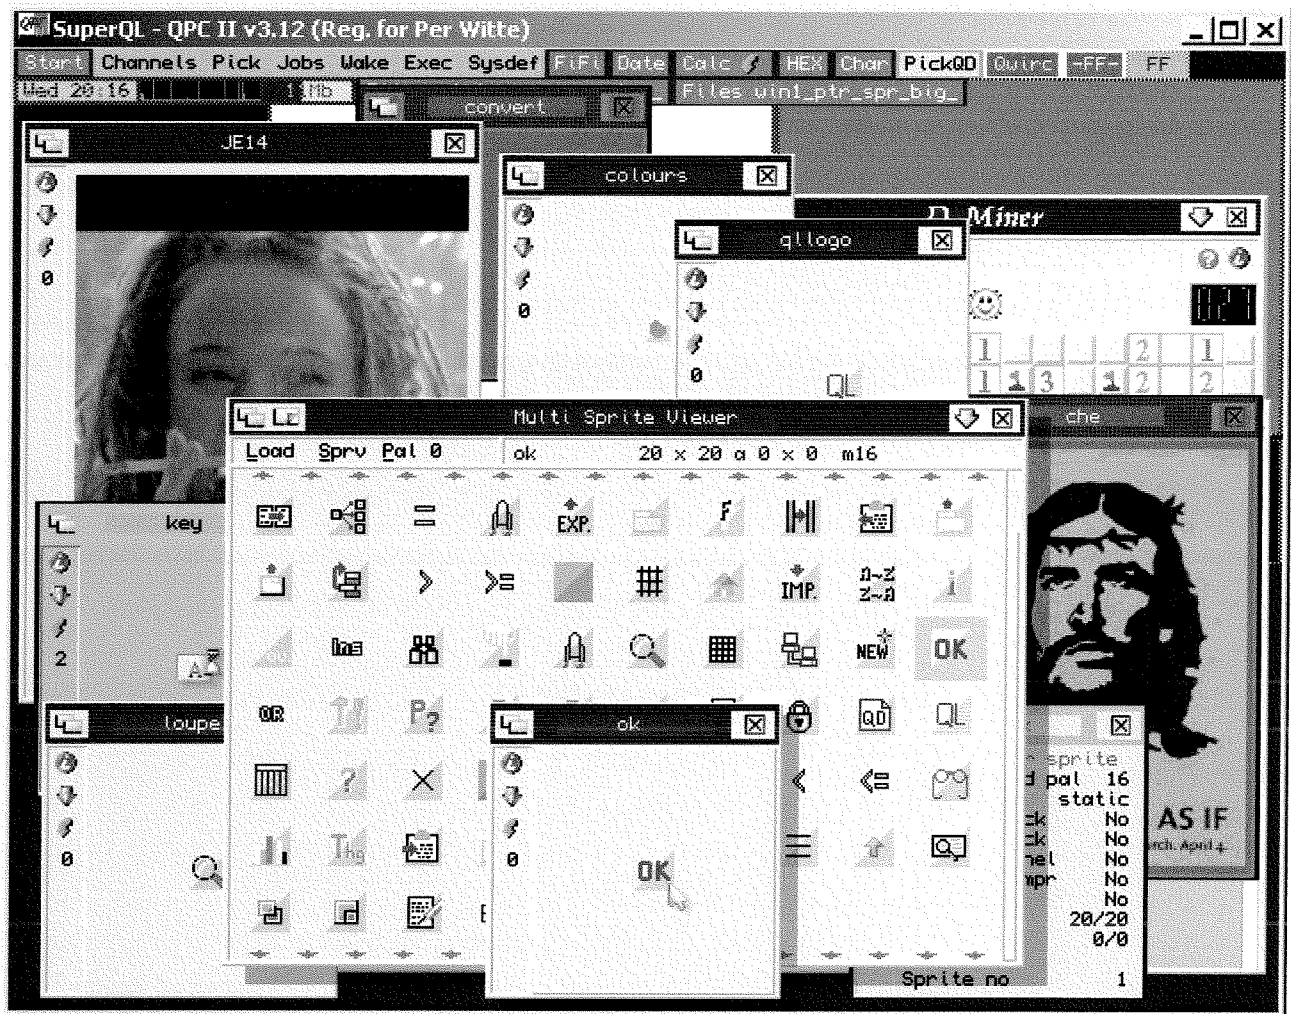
SuperQL - QPC II v3.12 (Reg. for Per Witte)

Start Channels Pick Jobs Wake Exec Sysdef FiFi Date Calc HEX Char PickQD Quirc -FF- FF

Wed 20:16 1 Mb

convert

Files win1_ptr_spr_big_

JE14

0

colours

0

D. Miner

qllogo

0

QL

1 2 1
1 1 3 1 2 2

Multi Sprite Viewer

che

Load Sprv Pal 0 ok 20 x 20 a 0 x 0 m16

EXP.

IMP.

NEW

OK

key

2

loupe

0

ok

0

OK

QD

QL

sprite
pal 16
static
No
No
No
No
No
20/20
0/0

AS IF

Sprite no 1